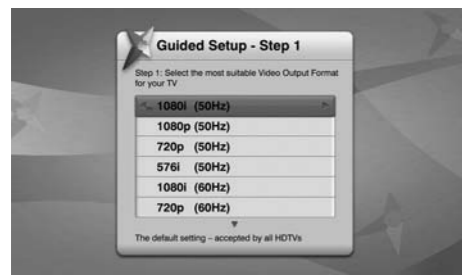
Guided Setup - Step 1

Step 1: Select the most suitable Video Output Format for your TV

1080i (50Hz)
1080p (50Hz)
720p (50Hz)
576i (50Hz)
1080i (60Hz)
720p (60Hz)

The default setting – accepted by all HDTVs